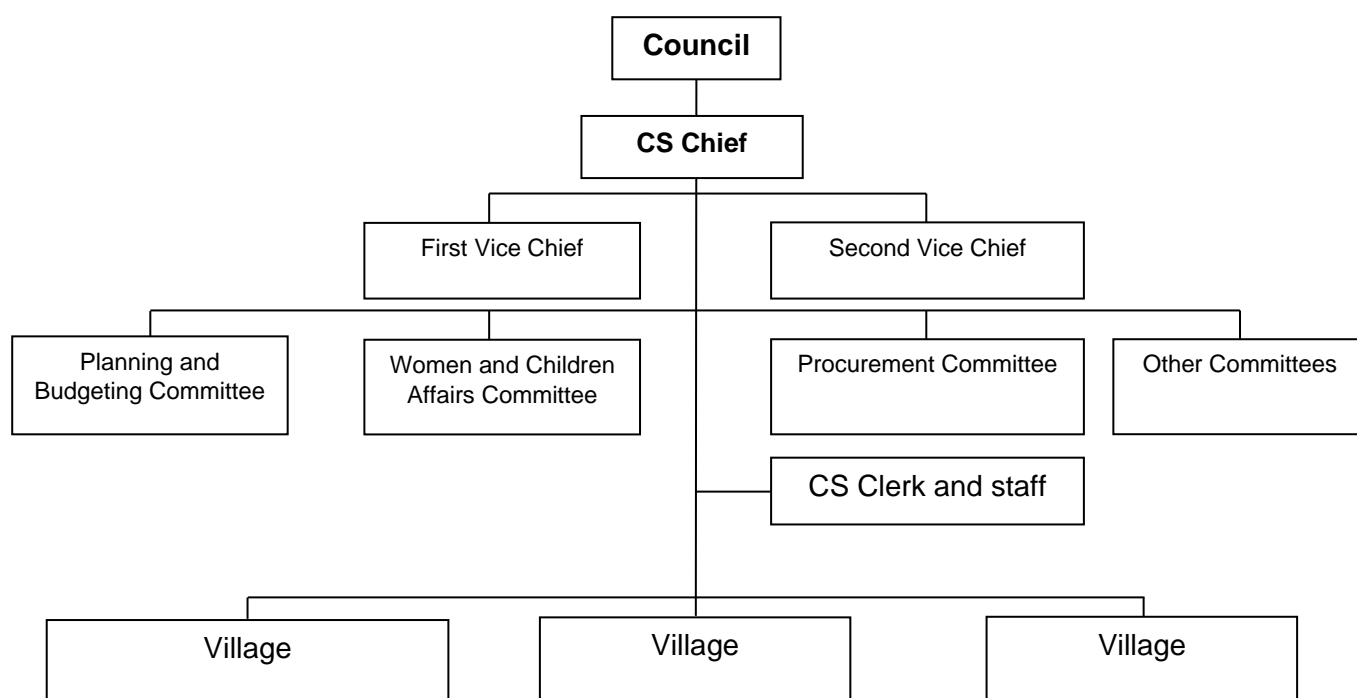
Council

CS Chief

First Vice Chief

Second Vice Chief

Planning and Budgeting Committee

Women and Children Affairs Committee

Procurement Committee

Other Committees

CS Clerk and staff

Village

Village

Village